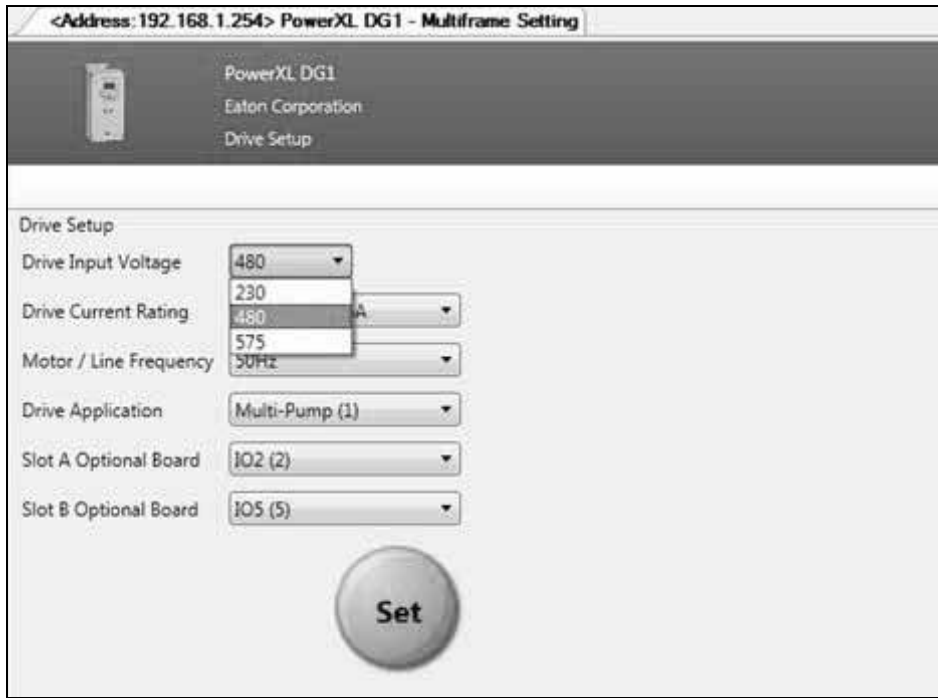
<Address: 192.168.1.254> PowerXL DG1 - Multiframe Setting

PowerXL DG1
Eaton Corporation
Drive Setup

Drive Setup
Drive Input Voltage 480
230
480
575
Drive Current Rating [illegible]A
Motor / Line Frequency 50Hz
Drive Application Multi-Pump (1)
Slot A Optional Board IO2 (2)
Slot B Optional Board IO5 (5)

Set